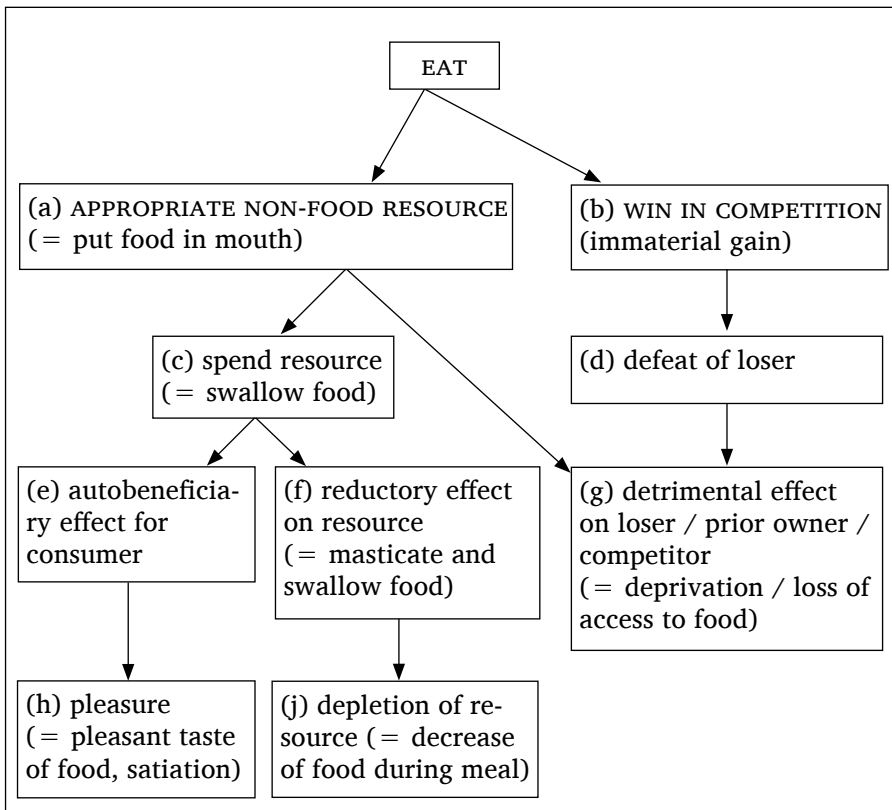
EAT

(a) APPROPRIATE NON-FOOD RESOURCE (= put food in mouth)

(b) WIN IN COMPETITION (immaterial gain)

(c) spend resource (= swallow food)

(d) defeat of loser

(e) autobeneficiary effect for consumer

(f) reductory effect on resource (= masticate and swallow food)

(g) detrimental effect on loser / prior owner / competitor (= deprivation / loss of access to food)

(h) pleasure (= pleasant taste of food, satiation)

(j) depletion of resource (= decrease of food during meal)